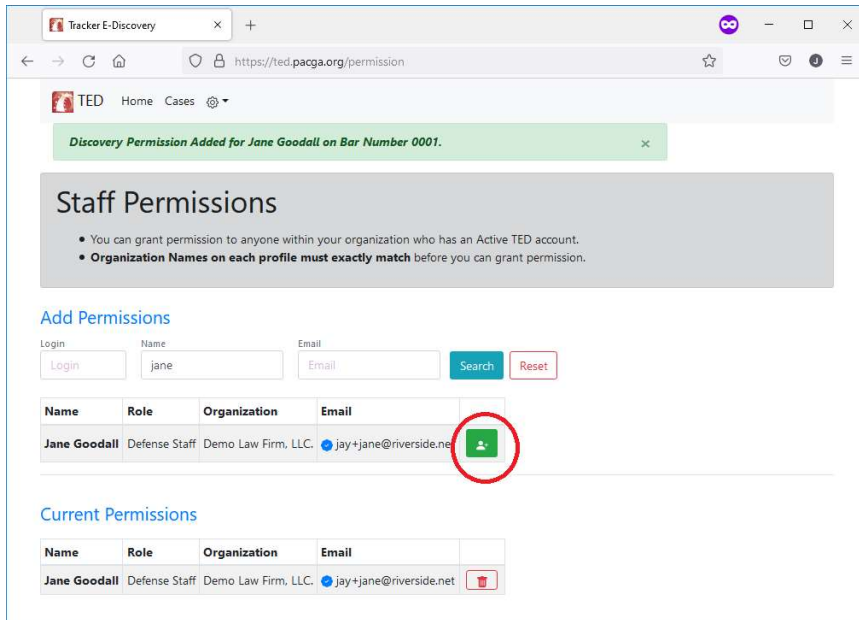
Tracker E-Discovery ×  +

https://ted.pacga.org/permission

TED Home Cases

Discovery Permission Added for Jane Goodall on Bar Number 0001. ×

Staff Permissions

- You can grant permission to anyone within your organization who has an Active TED account.
- **Organization Names on each profile must exactly match** before you can grant permission.

Add Permissions

Login
Login

Name
jane

Email
Email

Search Reset

| Name | Role | Organization | Email | |
|---|---|---|---|---|
| Jane Goodall | Defense Staff | Demo Law Firm, LLC. | jay+jane@riverside.ne | |

Current Permissions

| Name | Role | Organization | Email | |
|---|---|---|---|---|
| Jane Goodall | Defense Staff | Demo Law Firm, LLC. | jay+jane@riverside.net | |